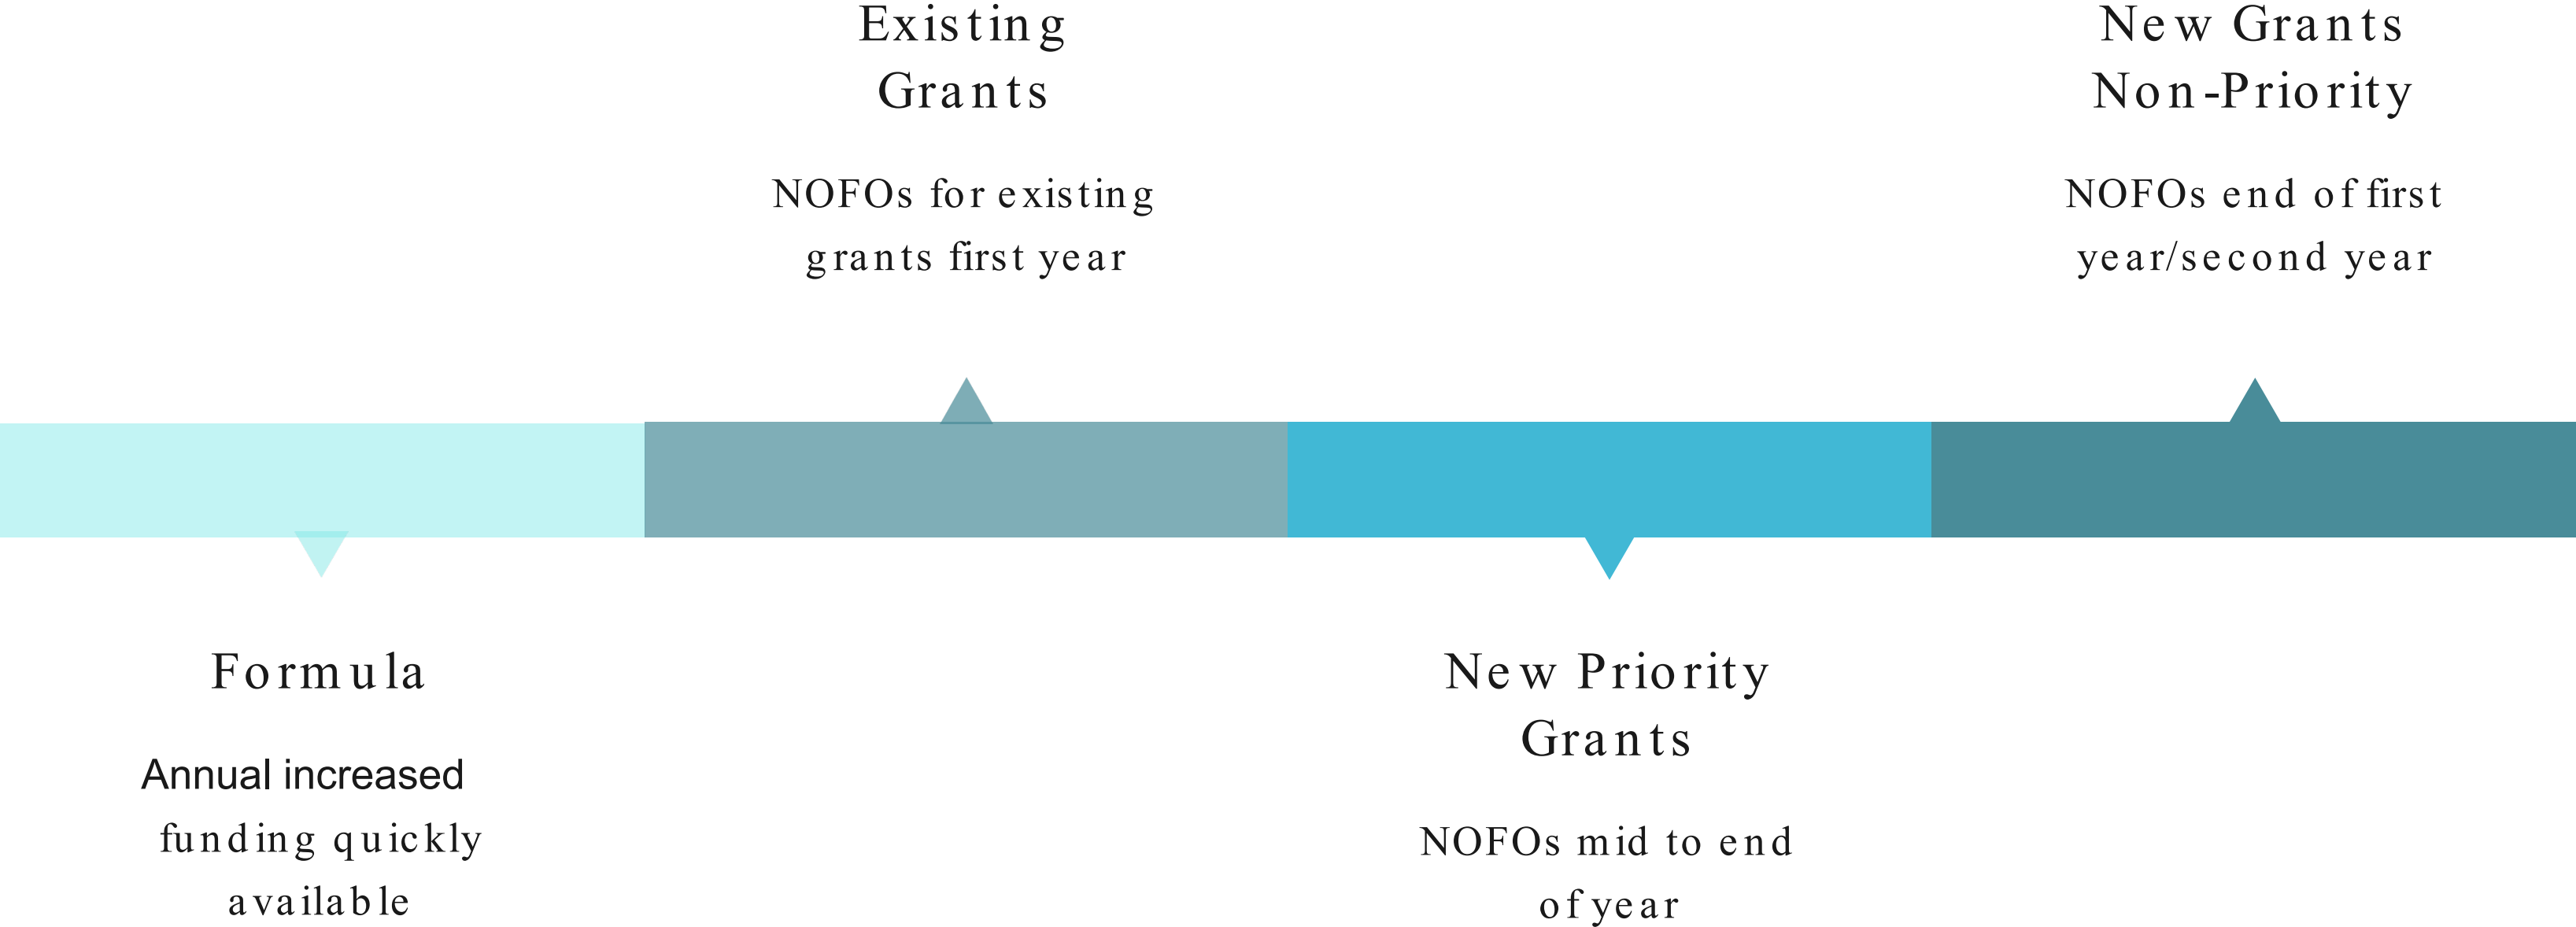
Existing Grants

NOFOs for existing grants first year

New Grants Non-Priority

NOFOs end of first year/second year

Formula

Annual increased funding quickly available

New Priority Grants

NOFOs mid to end of year